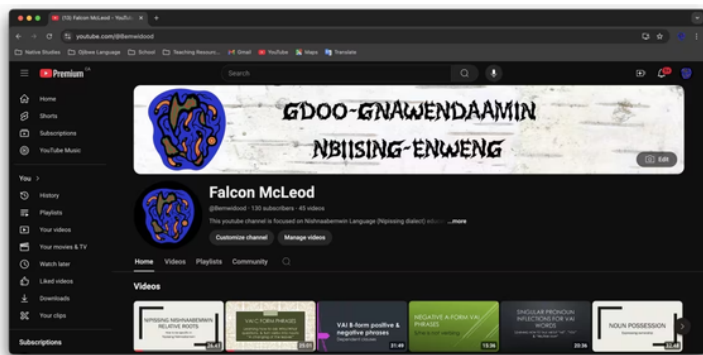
(13) Falcon McLeod - YouTu... ×

youtube.com/@Bemwidood

Native Studies | Ojibwe Language | School | Teaching Resourc... | Gmail | YouTube | Maps | Translate

Premium CA

Search

Home
Shorts
Subscriptions
YouTube Music

You >
History
Playlists
Your videos
Your movies & TV
Watch later
Liked videos
Downloads
Your clips

Subscriptions

GDOO-GNAWENDAAMIN
NBIISING-ENWENG

Edit

Falcon McLeod
@Bemwidood · 130 subscribers · 45 videos
This youtube channel is focused on Nishnaabemwin Language (Nipissing dialect) educ... ...more

Customize channel | Manage videos

Home | Videos | Playlists | Community

Videos

NIPISSING NISHNAABEMWIN RELATIVE ROOTS
24:47

VAI C-FORM PHRASES
25:31

VAI B-form positive & negative phrases
Dependent clauses
21:49

NEGATIVE A FORM VAI PHRASES
15:36

SINGULAR PRONOUN INFLECTIONS FOR VAI WORDS
20:36

NOUN POSSESSION
21:48